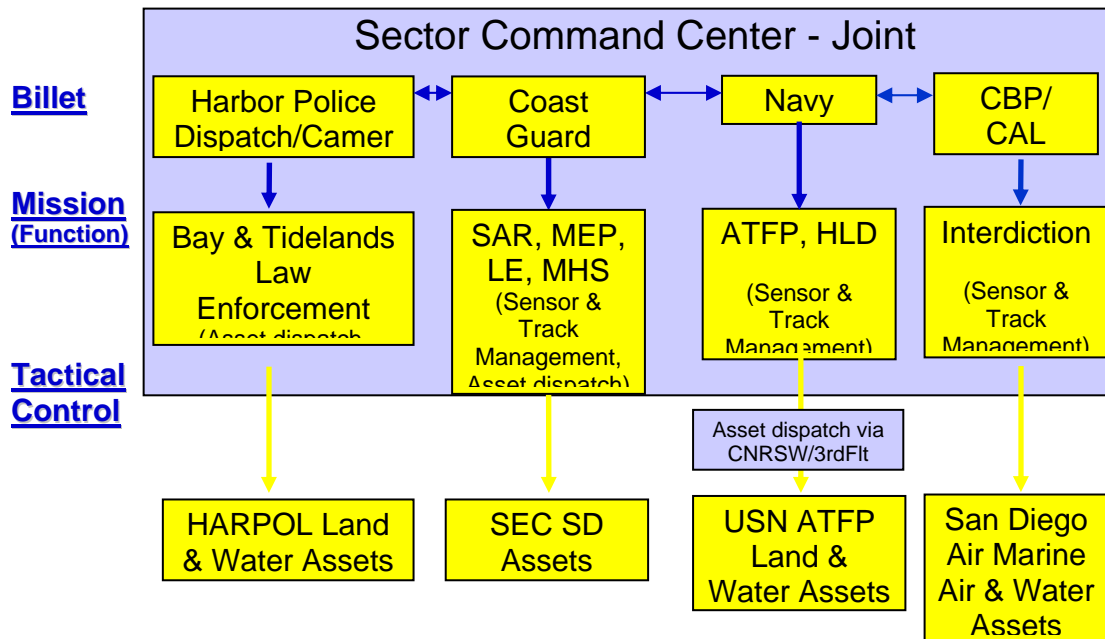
Sector Command Center - Joint

Billet

Mission
(Function)

Tactical
Control

Harbor Police Dispatch/Camer

Coast Guard

Navy

CBP/ CAL

Bay & Tidelands Law Enforcement (Asset dispatch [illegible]

SAR, MEP, LE, MHS (Sensor & Track Management, Asset dispatch)

ATFP, HLD (Sensor & Track Management)

Interdiction (Sensor & Track Management)

Asset dispatch via CNRSW/3rdFlt

HARPOL Land & Water Assets

SEC SD Assets

USN ATFP Land & Water Assets

San Diego Air Marine Air & Water Assets